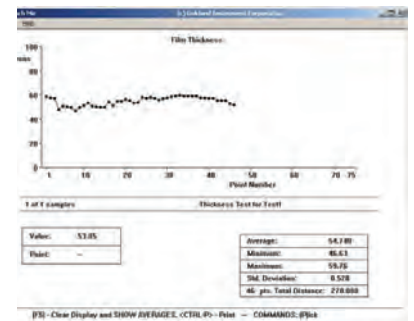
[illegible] (c) Gokhard Instrument Corporation

Film Thickness

100

mils

80

60

40

20

0

1

10

20

30

40

50

60

70 75

Point Number

1 of 1 samples

Thickness Test for Test

Value: 53.85

Point: --

| Average: | 54.780 |
|---|---|
| Minimum: | 46.61 |
| Maximum: | 59.76 |
| Std. Deviation: | 0.520 |
| 46 pts. Total Distance: | 270.000 |

[F5] - Clear Display and SHOW AVERAGES, <CTRL-P> - Print — COMMANDS: [P]ick